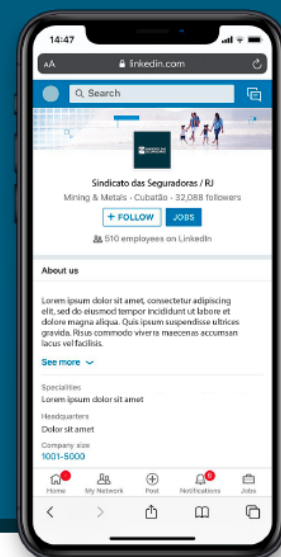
14:47

AA linkedin.com

Search

Sindicato das Seguradoras / RJ
Mining & Metals · Cubatão · 32,088 followers

+ FOLLOW JOBS

510 employees on LinkedIn

About us

Lorem ipsum dolor sit amet, consectetur adipiscing elit, sed do eiusmod tempor incididunt ut labore et dolore magna aliqua. Quis ipsum suspendisse ultrices gravida. Risus commodo viverra maecenas accumsan lacus vel facilisis.

See more

Specialities
Lorem ipsum dolor sit amet

Headquarters
Dolor sit amet

Company size
1001-5000

Home My Network Post 6 Notifications Jobs